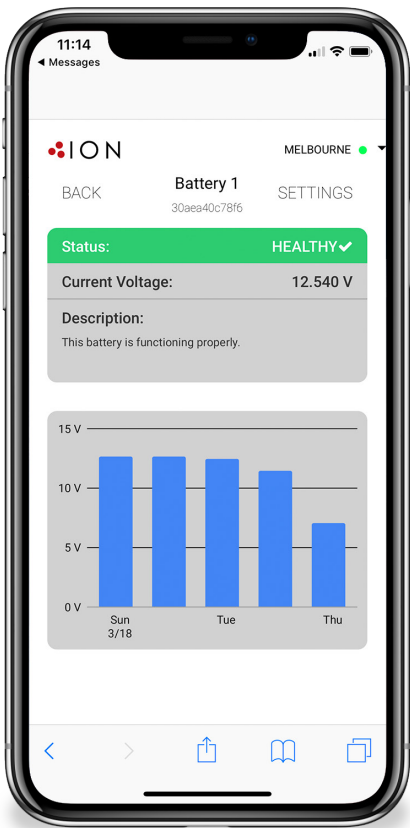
11:14
◀ Messages

ION

MELBOURNE

BACK

Battery 1
30aea40c78f6

SETTINGS

Status: HEALTHY✔

Current Voltage: 12.540 V

Description:
This battery is functioning properly.

15 V
10 V
5 V
0 V
Sun
3/18
Tue
Thu